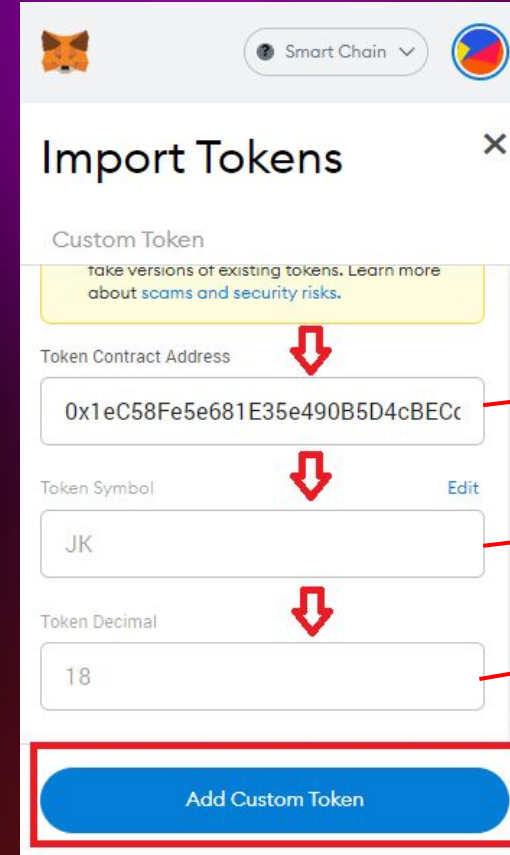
Smart Chain

Import Tokens

×

Custom Token

fake versions of existing tokens. Learn more about scams and security risks.

Token Contract Address

0x1eC58Fe5e681E35e490B5D4cBECc

Token Symbol

Edit

JK

Token Decimal

18

Add Custom Token